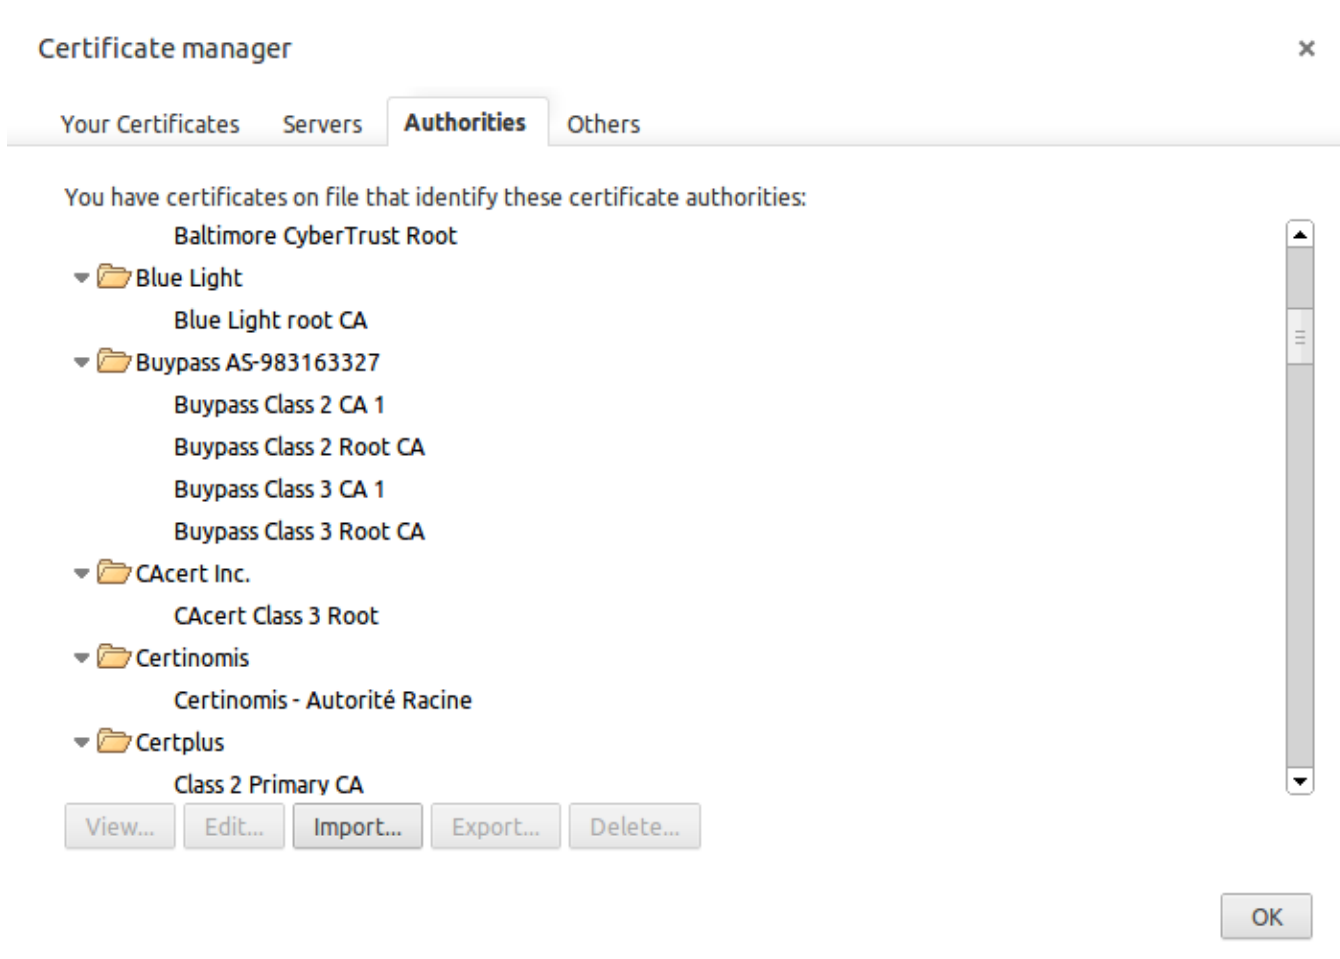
Certificate manager

×

Your Certificates Servers Authorities Others

You have certificates on file that identify these certificate authorities:

Baltimore CyberTrust Root
Blue Light
Blue Light root CA
Buypass AS-983163327
Buypass Class 2 CA 1
Buypass Class 2 Root CA
Buypass Class 3 CA 1
Buypass Class 3 Root CA
CAcert Inc.
CAcert Class 3 Root
Certinomis
Certinomis - Autorité Racine
Certplus
Class 2 Primary CA

View... Edit... Import... Export... Delete...

OK